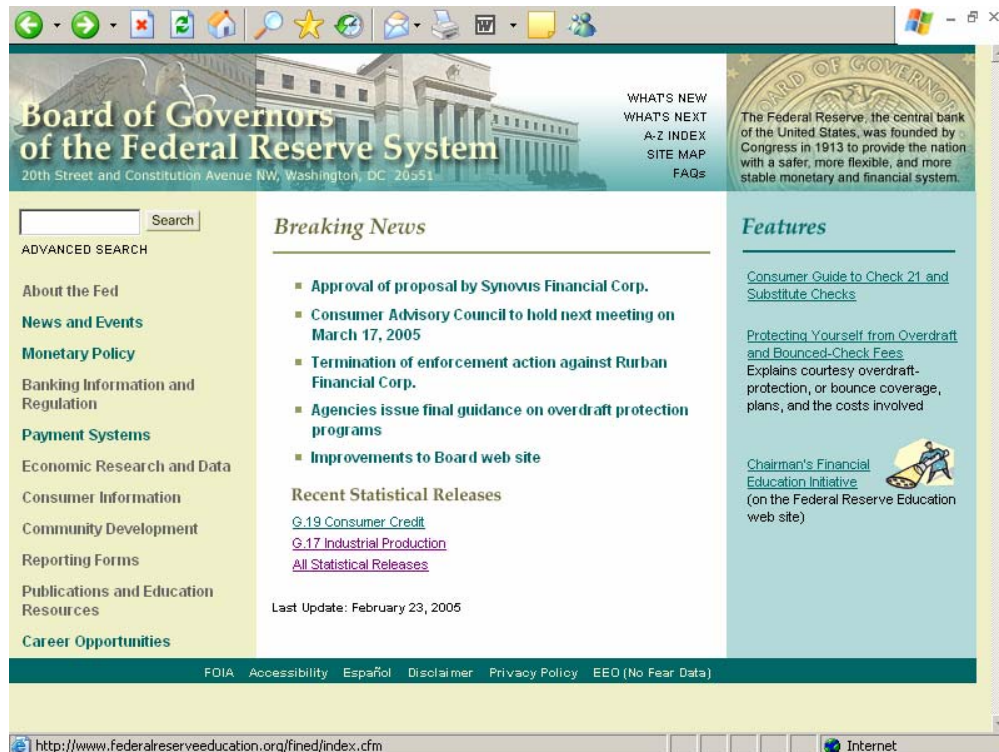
Board of Governors of the Federal Reserve System
20th Street and Constitution Avenue NW, Washington, DC 20551

WHAT'S NEW
WHAT'S NEXT
A-Z INDEX
SITE MAP
FAQs

BOARD OF GOVERNORS

The Federal Reserve, the central bank of the United States, was founded by Congress in 1913 to provide the nation with a safer, more flexible, and more stable monetary and financial system.

Search
ADVANCED SEARCH

About the Fed
News and Events
Monetary Policy
Banking Information and Regulation
Payment Systems
Economic Research and Data
Consumer Information
Community Development
Reporting Forms
Publications and Education Resources
Career Opportunities

Breaking News

Approval of proposal by Synovus Financial Corp.
Consumer Advisory Council to hold next meeting on March 17, 2005
Termination of enforcement action against Rurban Financial Corp.
Agencies issue final guidance on overdraft protection programs
Improvements to Board web site

Recent Statistical Releases
G.19 Consumer Credit
G.17 Industrial Production
All Statistical Releases

Last Update: February 23, 2005

Features

Consumer Guide to Check 21 and Substitute Checks

Protecting Yourself from Overdraft and Bounced-Check Fees
Explains courtesy overdraft-protection, or bounce coverage, plans, and the costs involved

Chairman's Financial Education Initiative
(on the Federal Reserve Education web site)

FOIA Accessibility Español Disclaimer Privacy Policy EEO (No Fear Data)

http://www.federalreserveeducation.org/fined/index.cfm
Internet